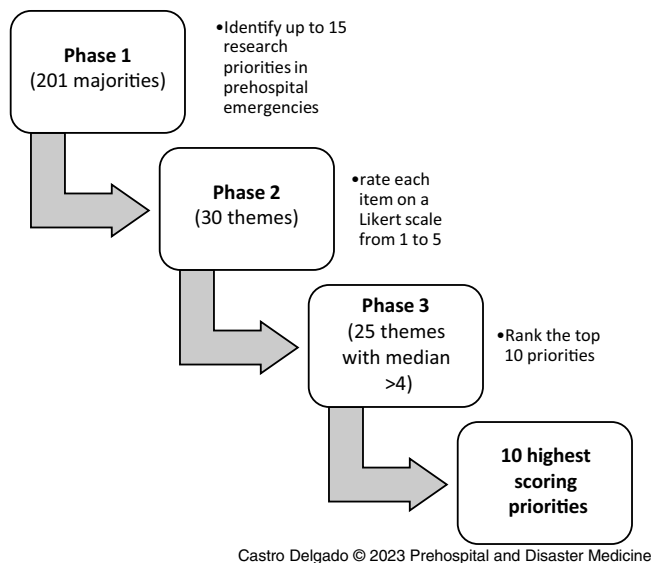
Phase 1
(201 majorities)

•Identify up to 15 research priorities in prehospital emergencies

Phase 2
(30 themes)

•rate each item on a Likert scale from 1 to 5

Phase 3
(25 themes with median >4)

•Rank the top 10 priorities

10 highest scoring priorities

Castro Delgado © 2023 Prehospital and Disaster Medicine